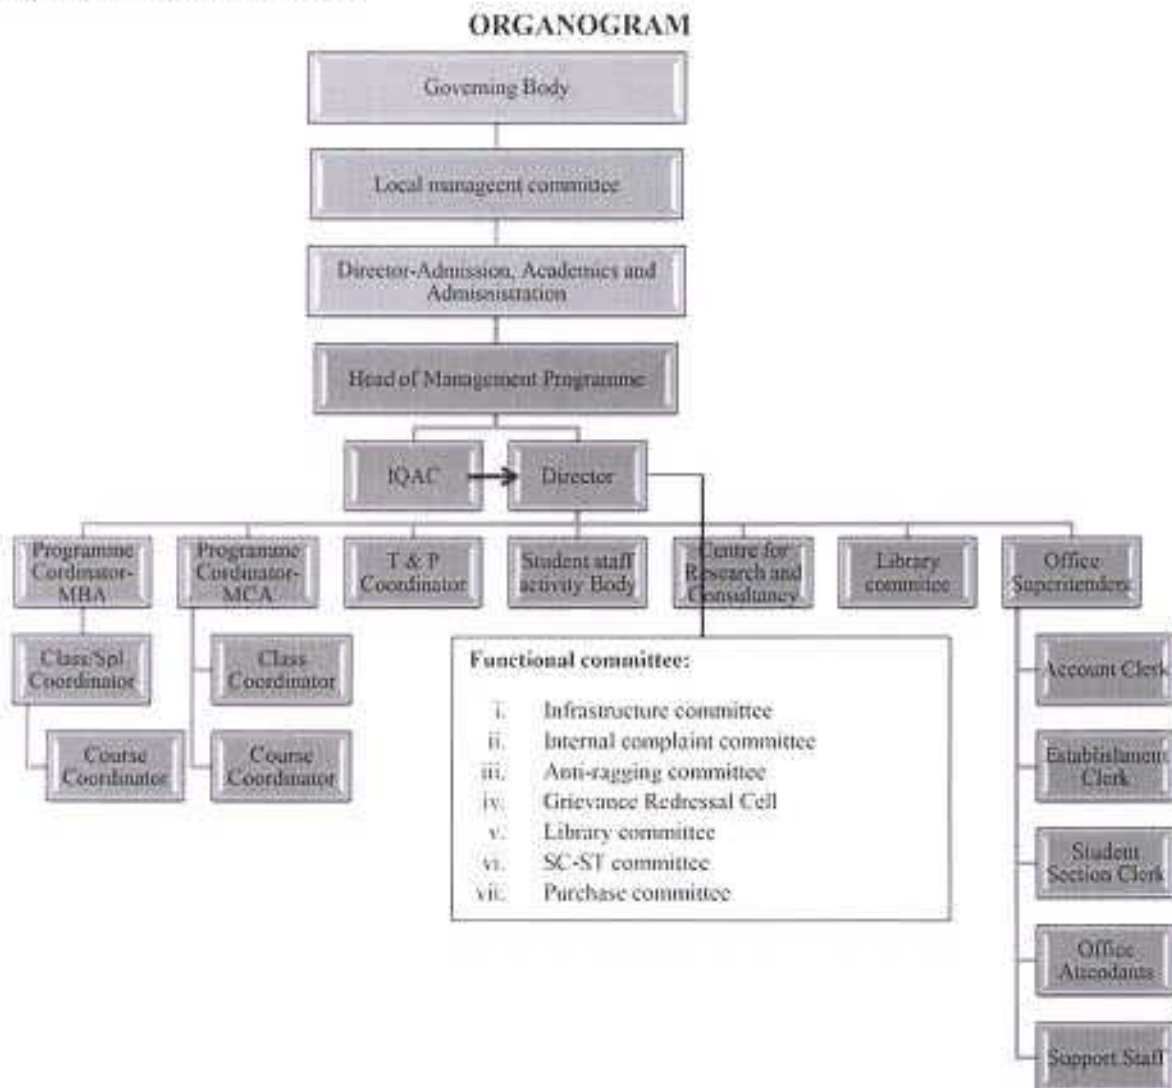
ORGANOGRAM

Governing Body

Local management committee

Director-Admission, Academics and Administration

Head of Management Programme

IQAC

Director

Programme Coordinator-MBA

Programme Coordinator-MCA

T & P Coordinator

Student staff activity Body

Centre for Research and Consultancy

Library committee

Office Superintendent

Class/Spl Coordinator

Course Coordinator

Class Coordinator

Course Coordinator

Functional committee:

i. Infrastructure committee
ii. Internal complaint committee
iii. Anti-ragging committee
iv. Grievance Redressal Cell
v. Library committee
vi. SC-ST committee
vii. Purchase committee

Account Clerk

Establishment Clerk

Student Section Clerk

Office Attendants

Support Staff